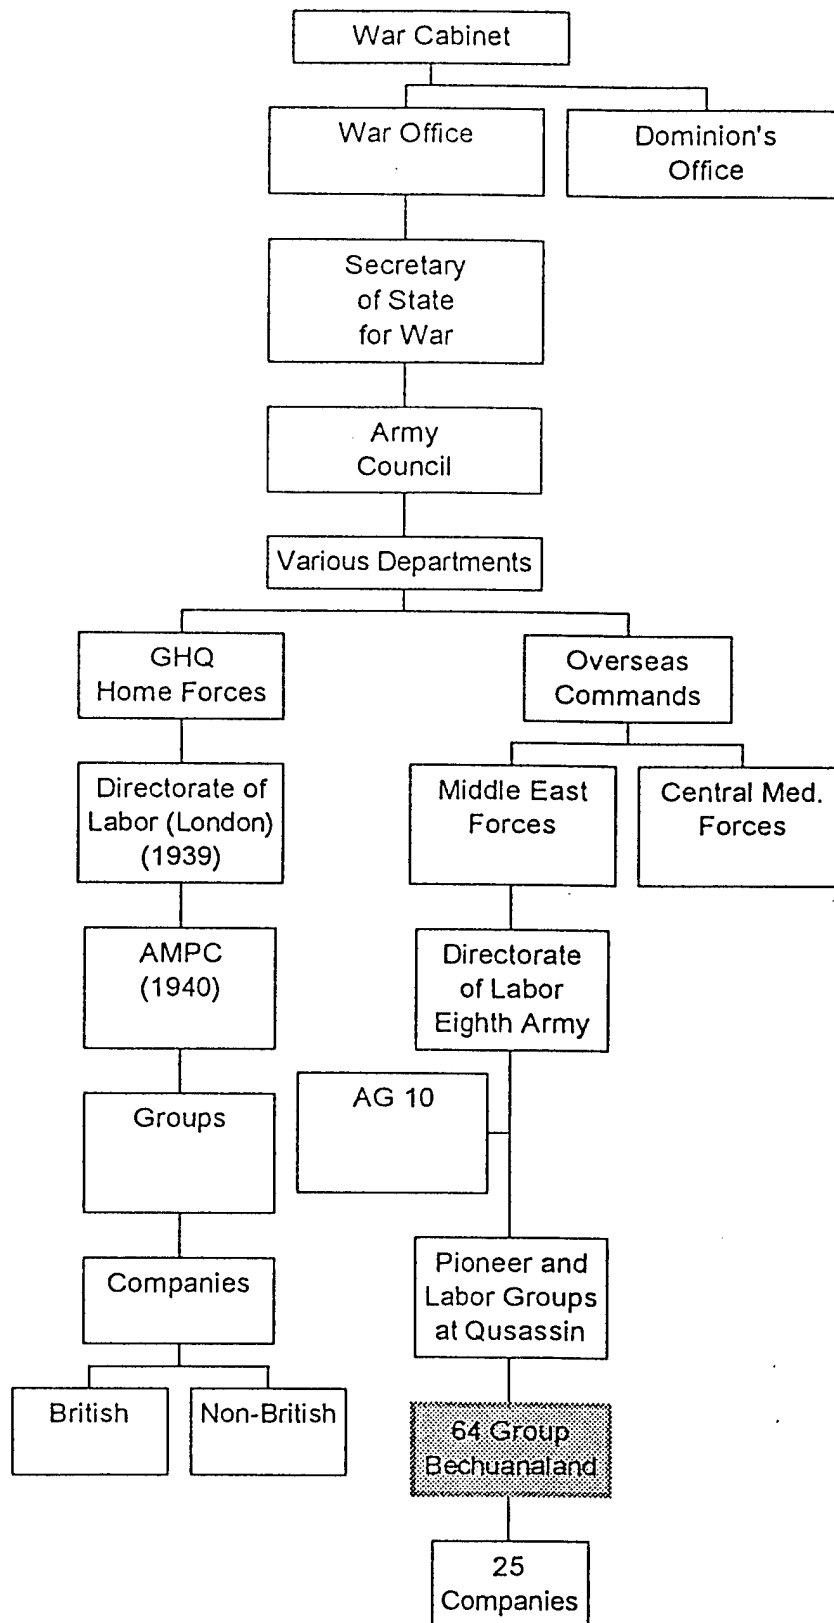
War Cabinet

War Office

Dominion's Office

Secretary of State for War

Army Council

Various Departments

GHQ Home Forces

Overseas Commands

Directorate of Labor (London) (1939)

Middle East Forces

Central Med. Forces

AMPC (1940)

Directorate of Labor Eighth Army

AG 10

Groups

Companies

Pioneer and Labor Groups at Qusassin

British

Non-British

64 Group Bechuanaland

25 Companies